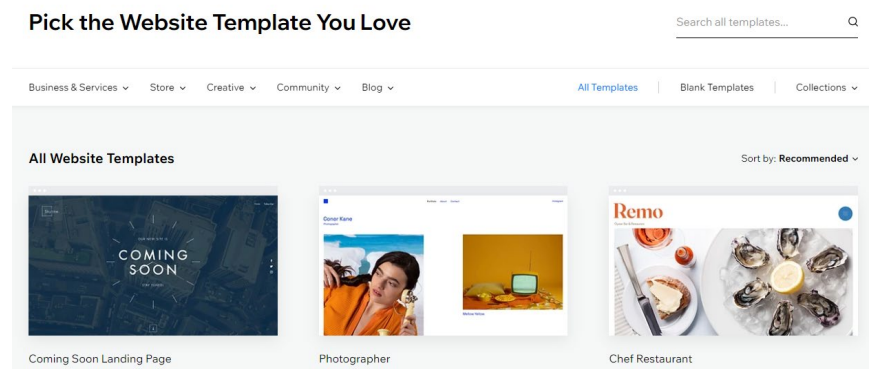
Pick the Website Template You Love

Search all templates...

Business & Services ⌄ Store ⌄ Creative ⌄ Community ⌄ Blog ⌄

All Templates | Blank Templates | Collections ⌄

All Website Templates

Sort by: Recommended ⌄

COMING SOON

Coming Soon Landing Page

Coner Kane

Photographer

Remo

Chef Restaurant